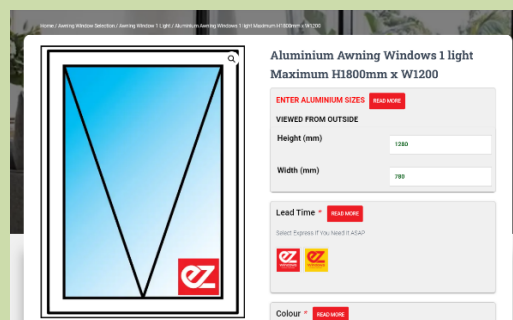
Home / Awning Window Selection / Awning Window 1 Light / Aluminium Awning Windows 1 light Maximum H1800mm x W1200

ez

Aluminium Awning Windows 1 light Maximum H1800mm x W1200

ENTER ALUMINIUM SIZES READ MORE

VIEWED FROM OUTSIDE

Height (mm) 1280

Width (mm) 780

Lead Time * READ MORE

Select Express If You Need It ASAP

Colour * READ MORE